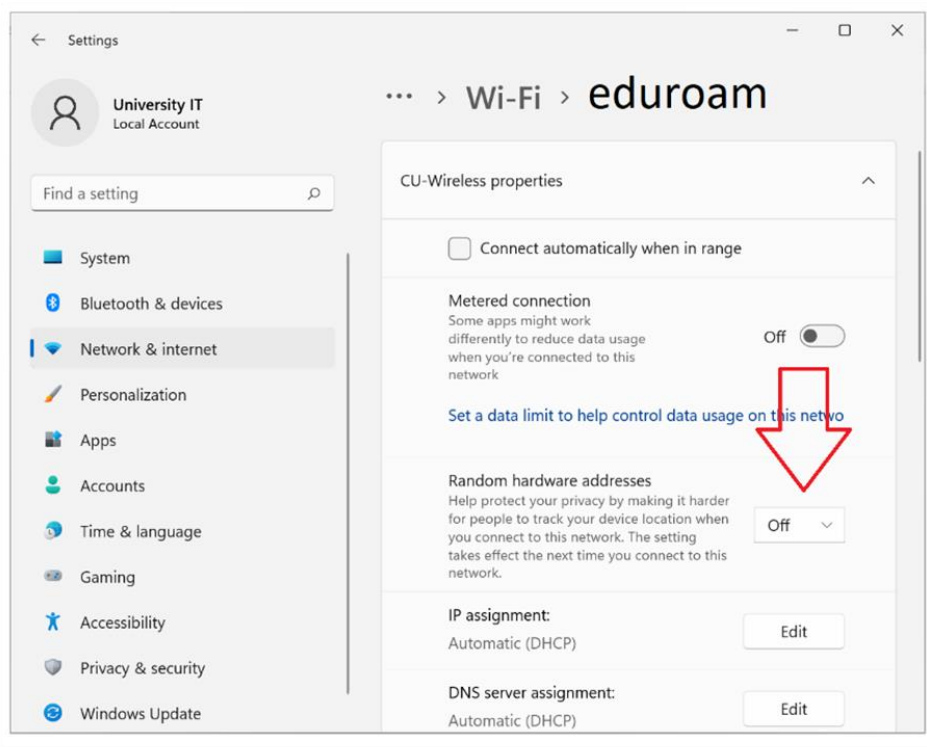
Settings

University IT
Local Account

Find a setting

System
Bluetooth & devices
Network & internet
Personalization
Apps
Accounts
Time & language
Gaming
Accessibility
Privacy & security
Windows Update

··· > Wi-Fi > eduroam

CU-Wireless properties

Connect automatically when in range

Metered connection
Some apps might work differently to reduce data usage when you're connected to this network

Off

Set a data limit to help control data usage on this netwo

Random hardware addresses
Help protect your privacy by making it harder for people to track your device location when you connect to this network. The setting takes effect the next time you connect to this network.

Off

IP assignment:
Automatic (DHCP)

Edit

DNS server assignment:
Automatic (DHCP)

Edit